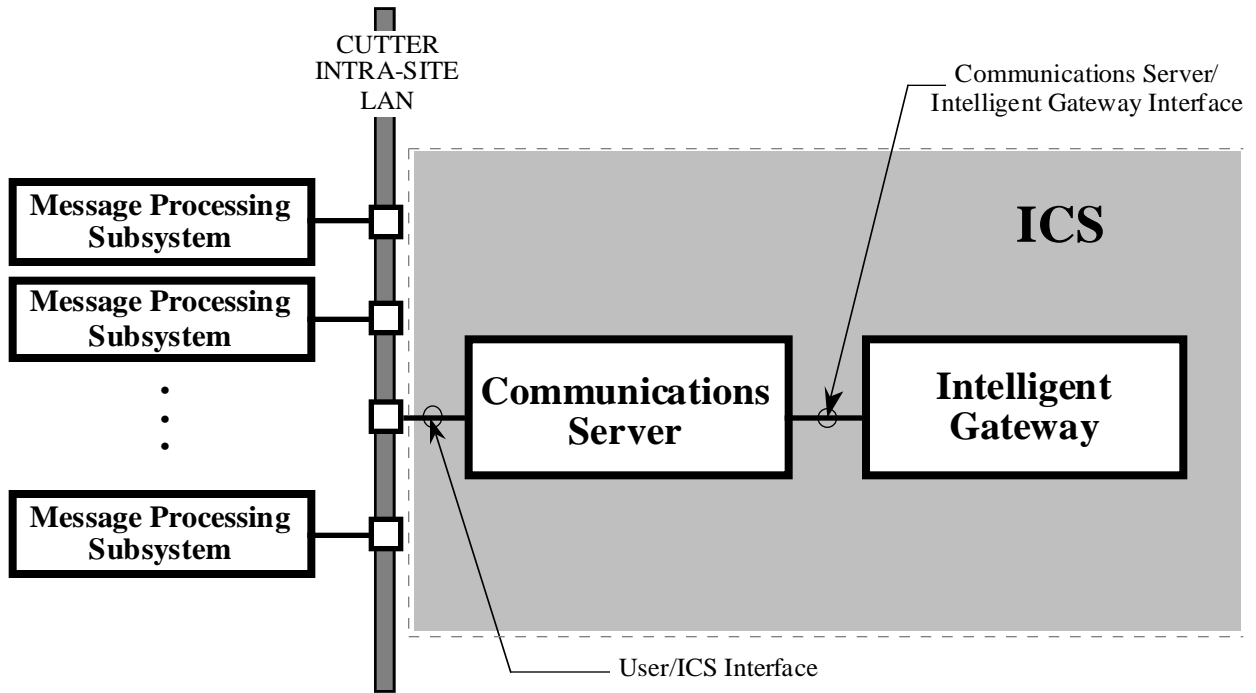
CUTTER INTRA-SITE LAN

Communications Server/ Intelligent Gateway Interface

Message Processing Subsystem

ICS

Message Processing Subsystem

Communications Server

Intelligent Gateway

Message Processing Subsystem

User/ICS Interface